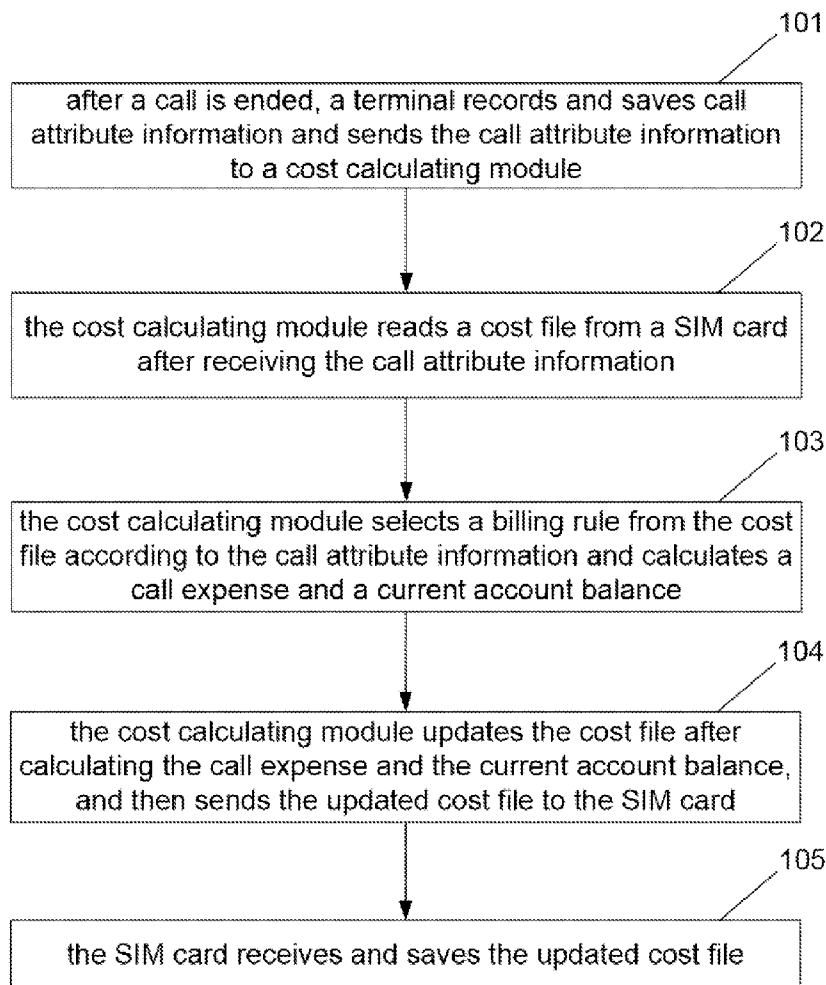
101

after a call is ended, a terminal records and saves call attribute information and sends the call attribute information to a cost calculating module

102

the cost calculating module reads a cost file from a SIM card after receiving the call attribute information

103

the cost calculating module selects a billing rule from the cost file according to the call attribute information and calculates a call expense and a current account balance

104

the cost calculating module updates the cost file after calculating the call expense and the current account balance, and then sends the updated cost file to the SIM card

105

the SIM card receives and saves the updated cost file